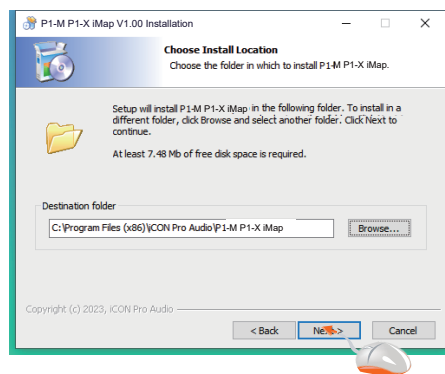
P1-M P1-X iMap V1.00 Installation

Choose Install Location

Choose the folder in which to install P1-M P1-X iMap.

Setup will install P1-M P1-X iMap in the following folder. To install in a different folder, click Browse and select another folder. Click Next to continue.

At least 7.48 Mb of free disk space is required.

Destination folder

C:\Program Files (x86)\iCON Pro Audio\P1-M P1-X iMap

Browse...

Copyright (c) 2023, iCON Pro Audio

< Back

Next >

Cancel